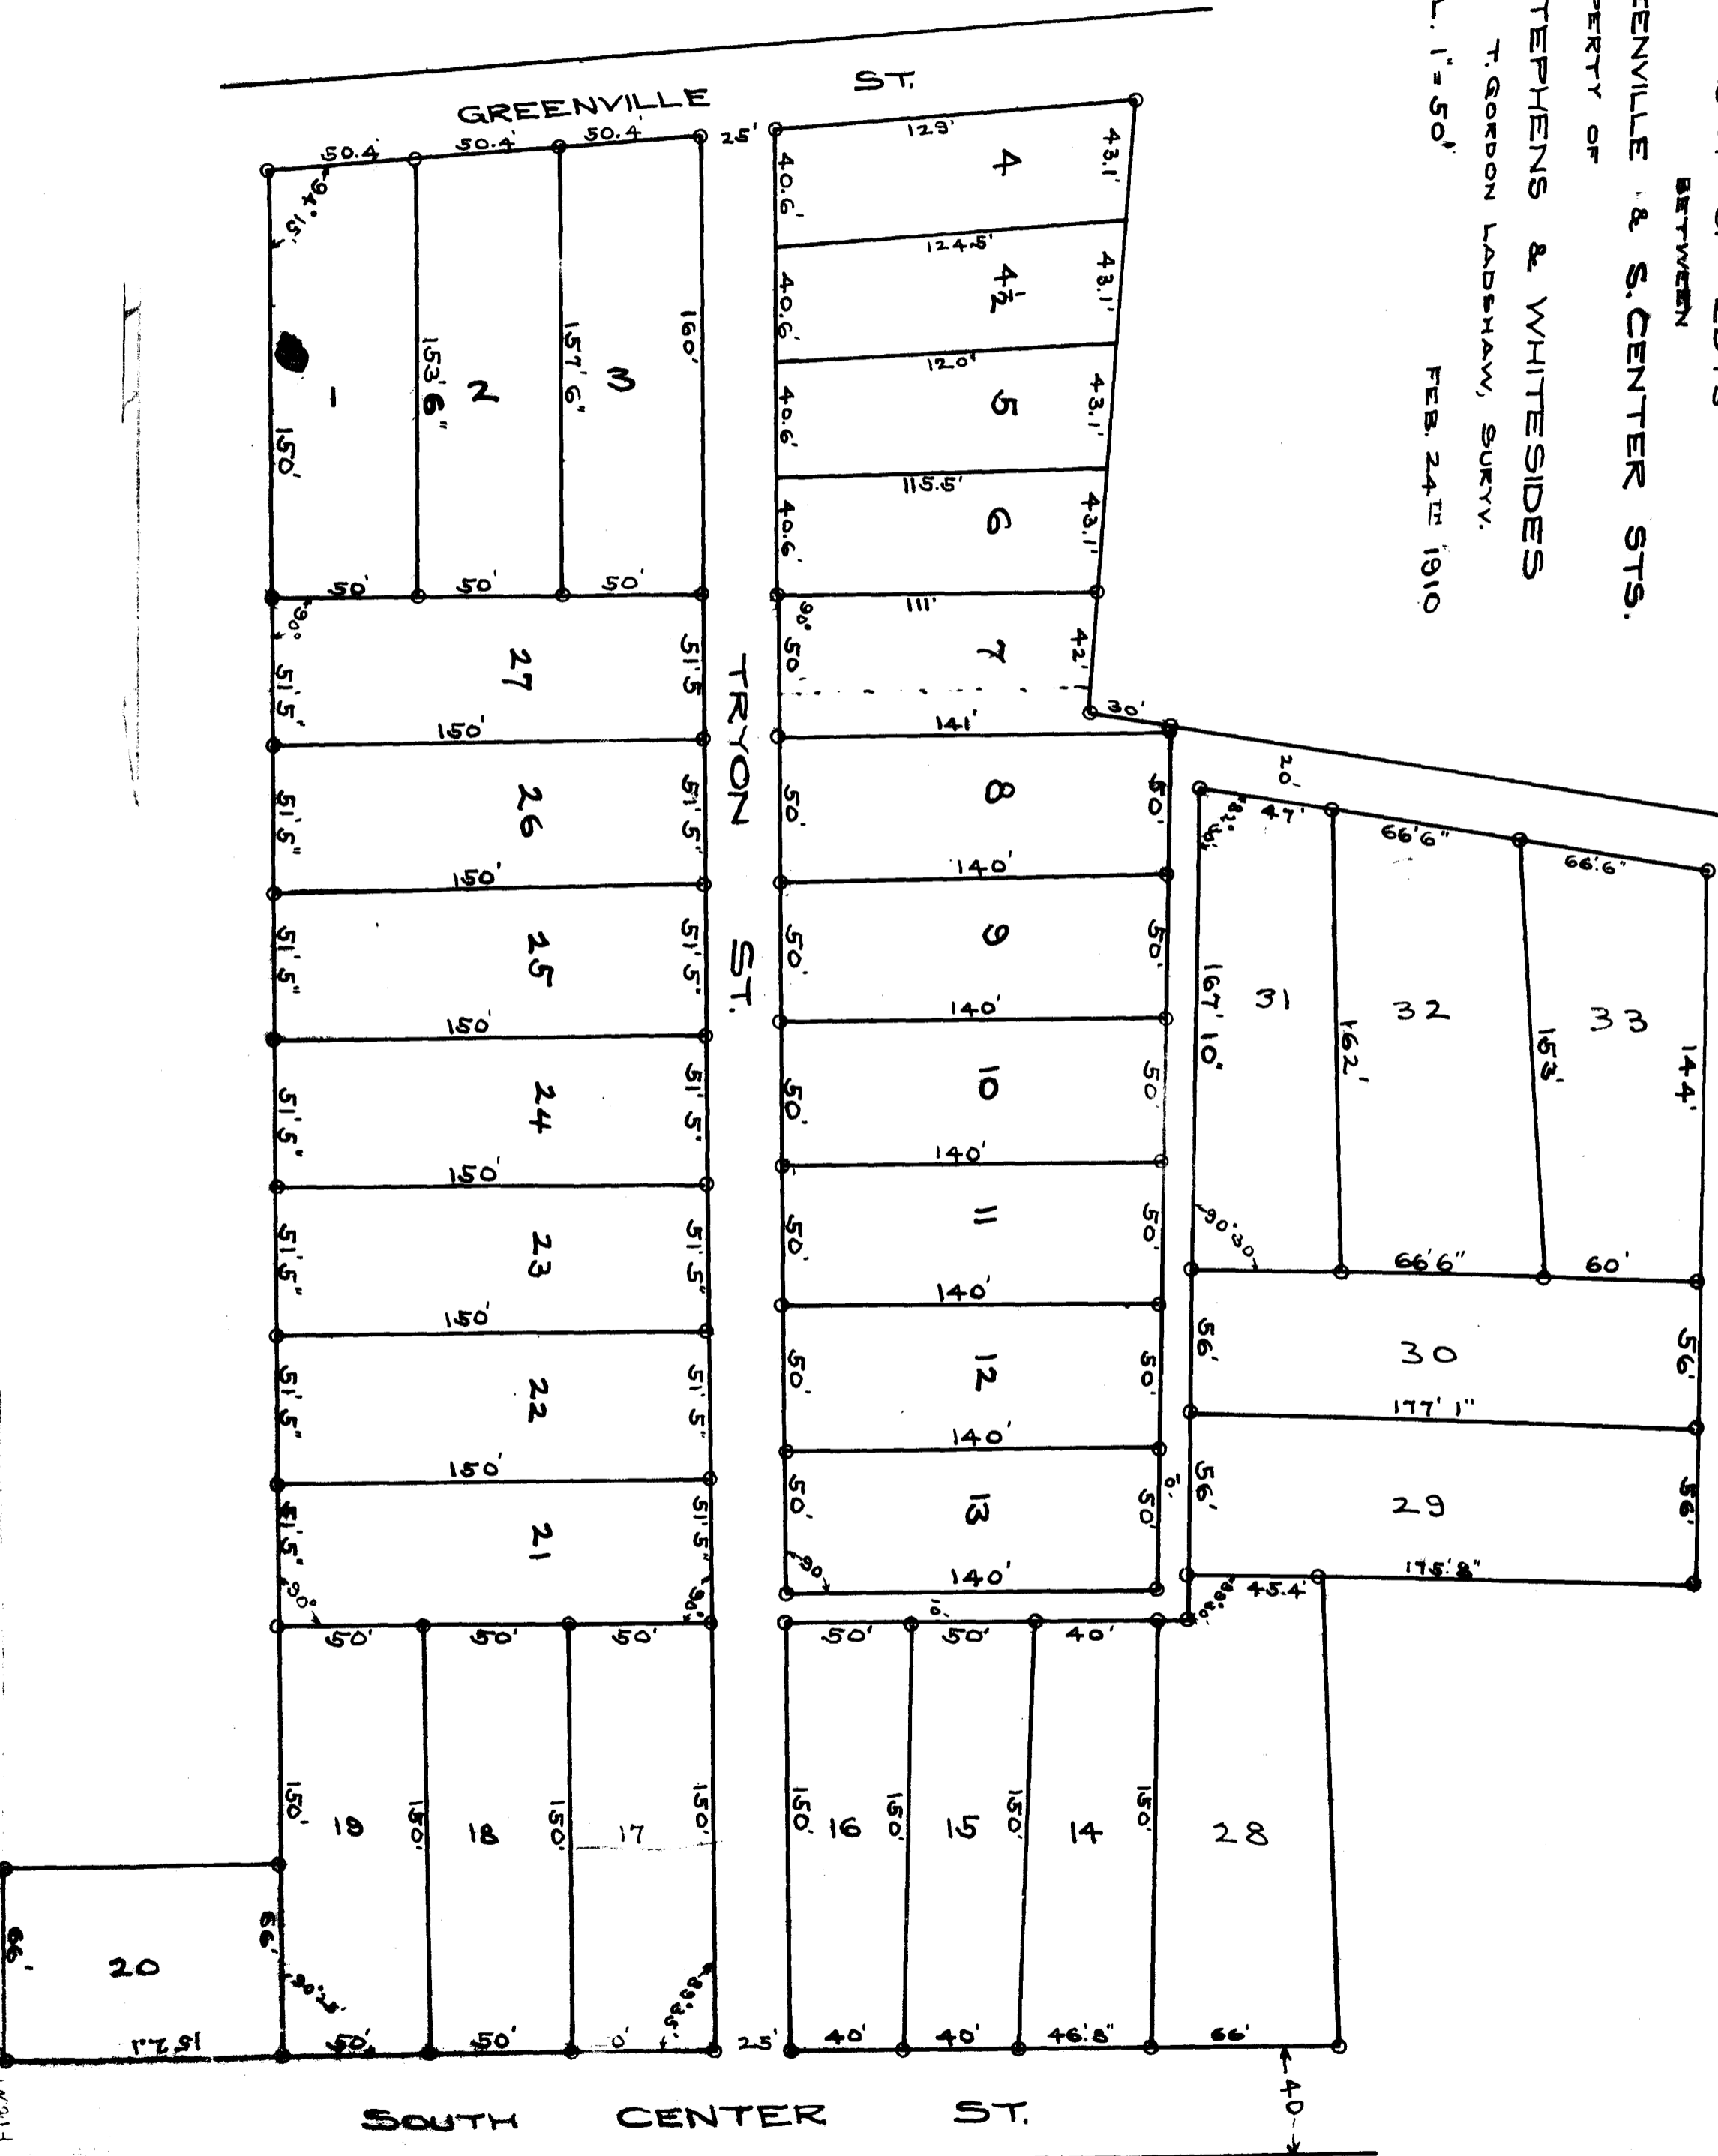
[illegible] LOTS
BETWEEN
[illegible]ENVILLE & S. CENTER STS.
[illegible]PERTY OF
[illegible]TEPHENS & WHITESIDES
T. GORDON LADSHAW, SURVY.
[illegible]L. 1" = 50'
FEB. 24TH 1910

GREENVILLE ST.

50.4 50.4 50.4 25' 129' 4 43.1' 40.6'
51.46' 124.5' $4\frac{1}{2}$ 43.1' 40.6'
1 153' 6" 2 157' 6" 3 160' 120' 5 43.1' 40.6'
150' 115.5' 6 43.1' 40.6'
50' 50' 50'
90° 111' 7 42' 50' 90°
27 51' 5" 51' 5" 150'
TRYON ST.
30' 141' 8 50' 50' 140'
20'
26 51' 5" 51' 5" 150'
47' 66' 6" 66' 6"
25 51' 5" 51' 5" 150'
9 50' 50' 140'
31 167' 10" 32 162' 153' 33 144'
24 51' 5" 51' 5" 150'
10 50' 50' 140'
23 51' 5" 51' 5" 150'
11 50' 50' 140'
90° 30' 66' 6" 60'
30 56' 56' 177' 1"
22 51' 5" 51' 5" 150'
12 50' 50' 140'
29 56' 56' 175' 8"
21 51' 5" 51' 5" 90° 90°
13 50' 50' 90° 140'
45.4'
50' 50' 50' 50' 50' 40'
19 150' 18 150' 17 150' 150' 16 150' 15 150' 14 150' 28
20 66' 66' 90° 30'
152.1' 50' 50' 0' 25' 40' 40' 46.8" 66'
40'

SOUTH CENTER ST.